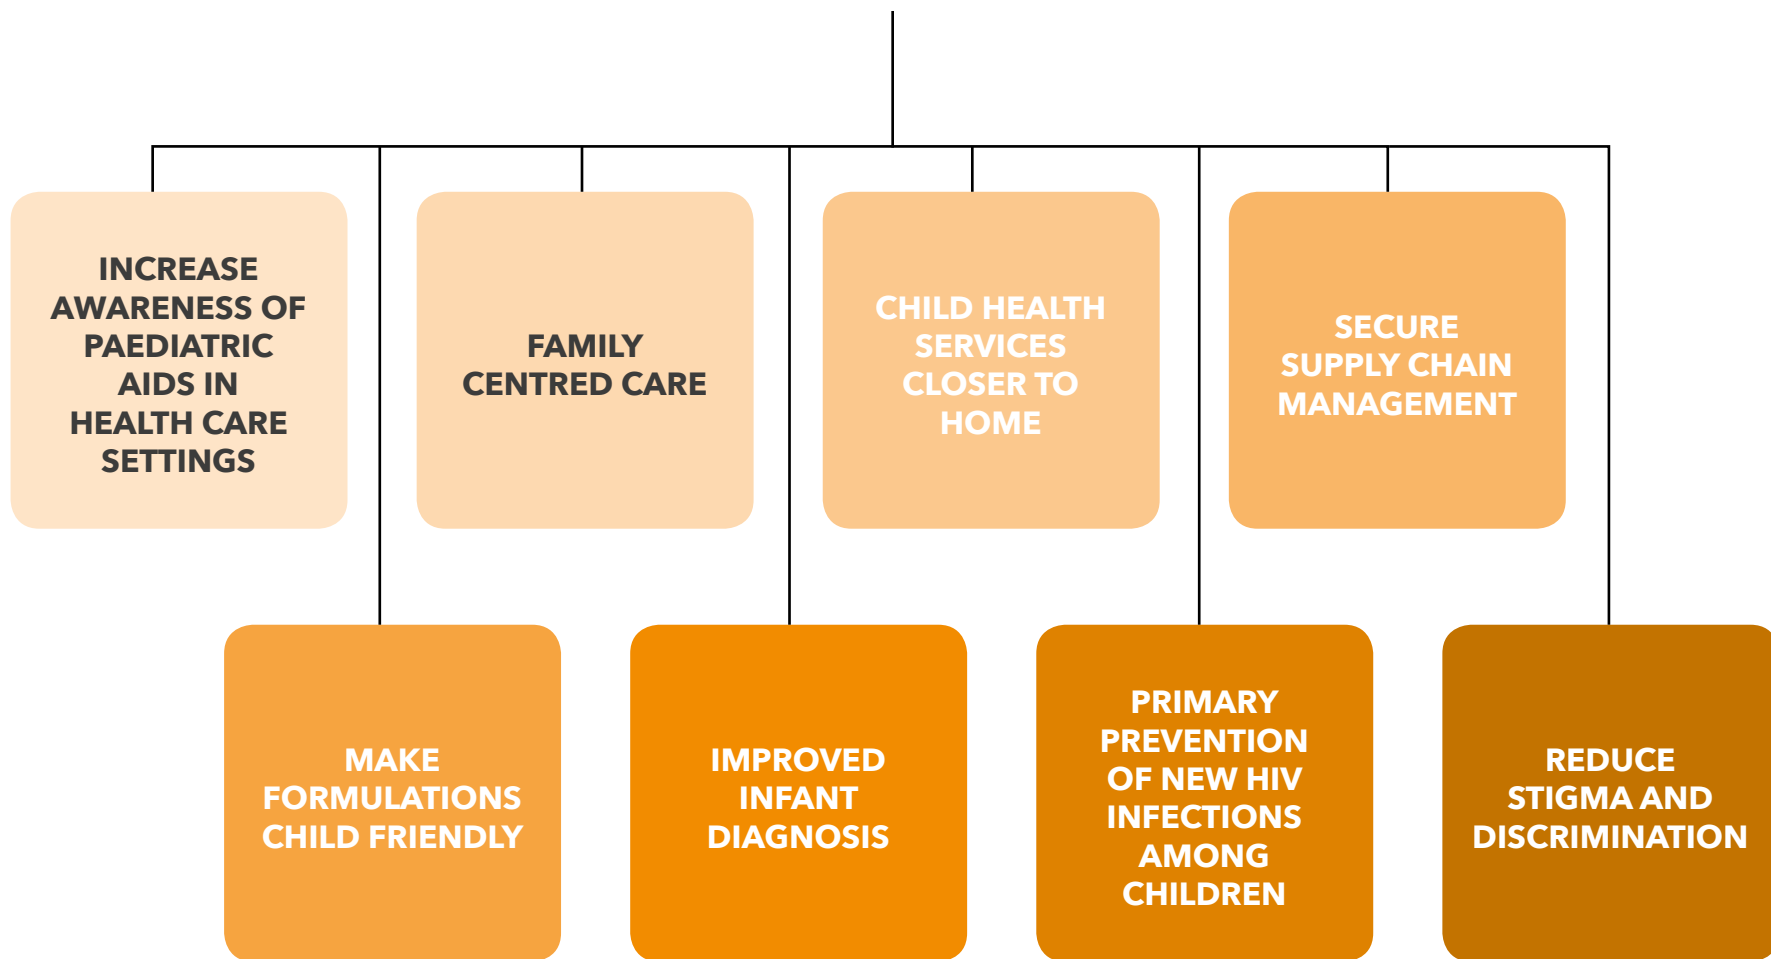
INCREASE AWARENESS OF PAEDIATRIC AIDS IN HEALTH CARE SETTINGS

FAMILY CENTRED CARE

CHILD HEALTH SERVICES CLOSER TO HOME

SECURE SUPPLY CHAIN MANAGEMENT

MAKE FORMULATIONS CHILD FRIENDLY

IMPROVED INFANT DIAGNOSIS

PRIMARY PREVENTION OF NEW HIV INFECTIONS AMONG CHILDREN

REDUCE STIGMA AND DISCRIMINATION